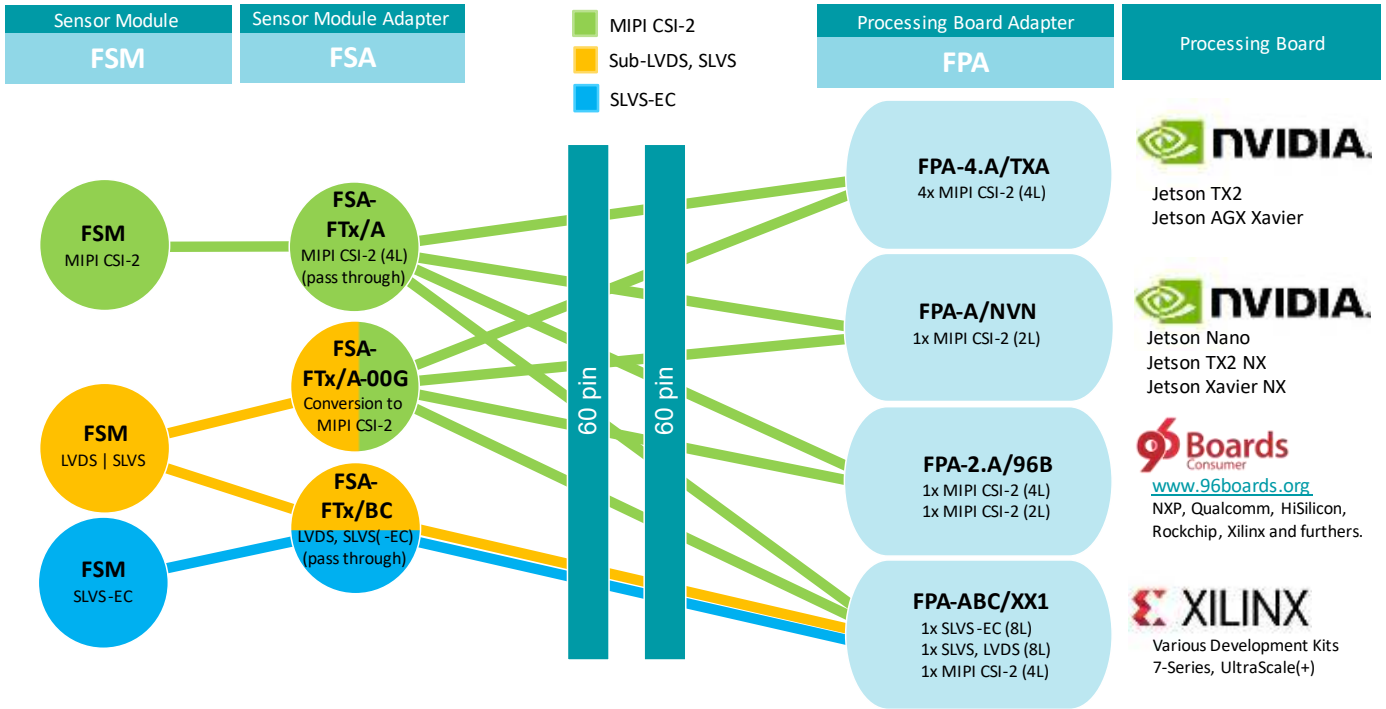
Sensor Module
FSM

Sensor Module Adapter
FSA

MIPI CSI-2
Sub-LVDS, SLVS
SLVS-EC

Processing Board Adapter
FPA

Processing Board

FSM
MIPI CSI-2

FSM
LVDS | SLVS

FSM
SLVS-EC

FSA-FTx/A
MIPI CSI-2 (4L)
(pass through)

FSA-FTx/A-00G
Conversion to MIPI CSI-2

FSA-FTx/BC
LVDS, SLVS(-EC)
(pass through)

60 pin

60 pin

FPA-4.A/TXA
4x MIPI CSI-2 (4L)

FPA-A/NVN
1x MIPI CSI-2 (2L)

FPA-2.A/96B
1x MIPI CSI-2 (4L)
1x MIPI CSI-2 (2L)

FPA-ABC/XX1
1x SLVS-EC (8L)
1x SLVS, LVDS (8L)
1x MIPI CSI-2 (4L)

NVIDIA.
Jetson TX2
Jetson AGX Xavier

NVIDIA.
Jetson Nano
Jetson TX2 NX
Jetson Xavier NX

96 Boards
Consumer
www.96boards.org
NXP, Qualcomm, HiSilicon, Rockchip, Xilinx and furthers.

XILINX
Various Development Kits
7-Series, UltraScale(+)